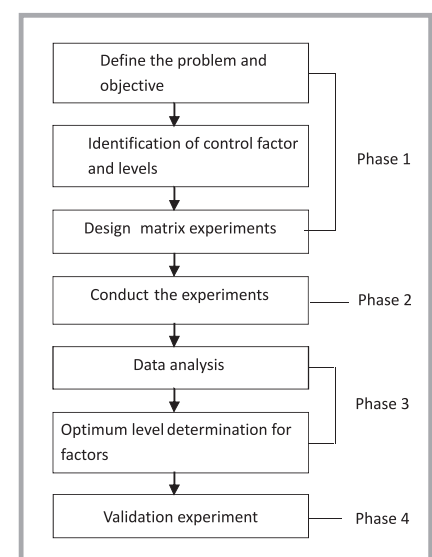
Define the problem and objective

Identification of control factor and levels

Phase 1

Design matrix experiments

Conduct the experiments

Phase 2

Data analysis

Phase 3

Optimum level determination for factors

Validation experiment

Phase 4